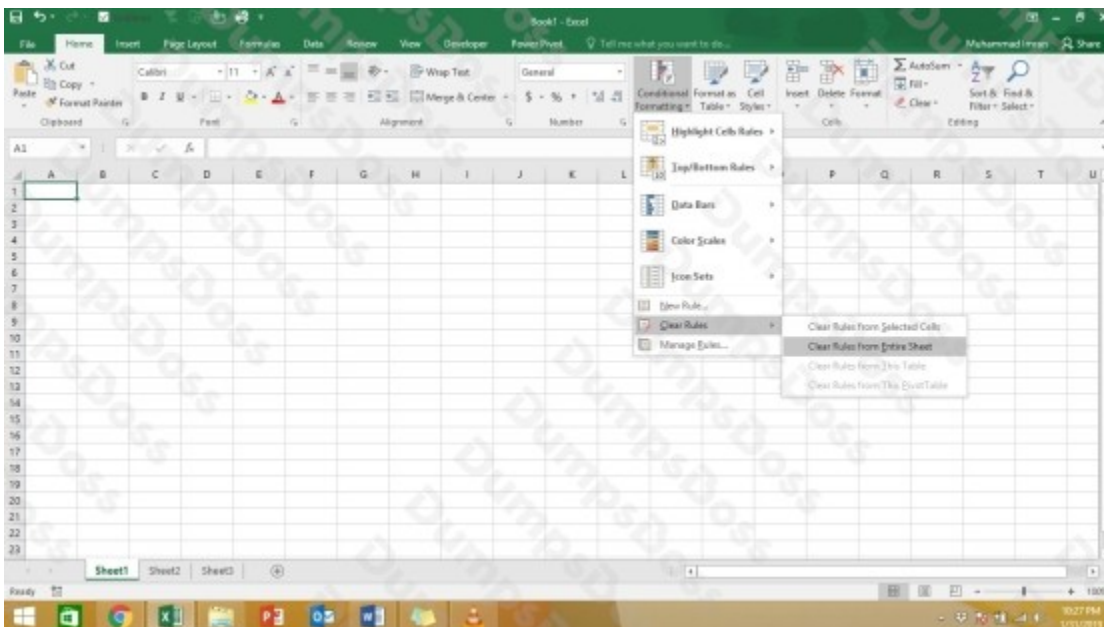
Book1 - Excel

File Home Insert Page Layout Formulas Data Review View Developer Power Pivot Tell me what you want to do... Muhammad Imran Share

Cut
Copy
Format Painter
Paste
Clipboard

Calibri 11
Font

Wrap Text
Merge & Center
Alignment

General
Number

Conditional Formatting
Format as Table
Cell Styles

Insert Delete Format
Cells

AutoSum
Fill
Clear
Sort & Filter
Find & Select
Editing

A1

Highlight Cells Rules
Top/Bottom Rules
Data Bars
Color Scales
Icon Sets
New Rule...
Clear Rules
Manage Rules...

Clear Rules from Selected Cells
Clear Rules from Entire Sheet
Clear Rules from This Table
Clear Rules from This PivotTable

A B C D E F G H I J K L P Q R S T U

1 2 3 4 5 6 7 8 9 10 11 12 13 14 15 16 17 18 19 20 21 22 23

Sheet1 Sheet2 Sheet3

Ready

DumpsBoss

10:27 PM